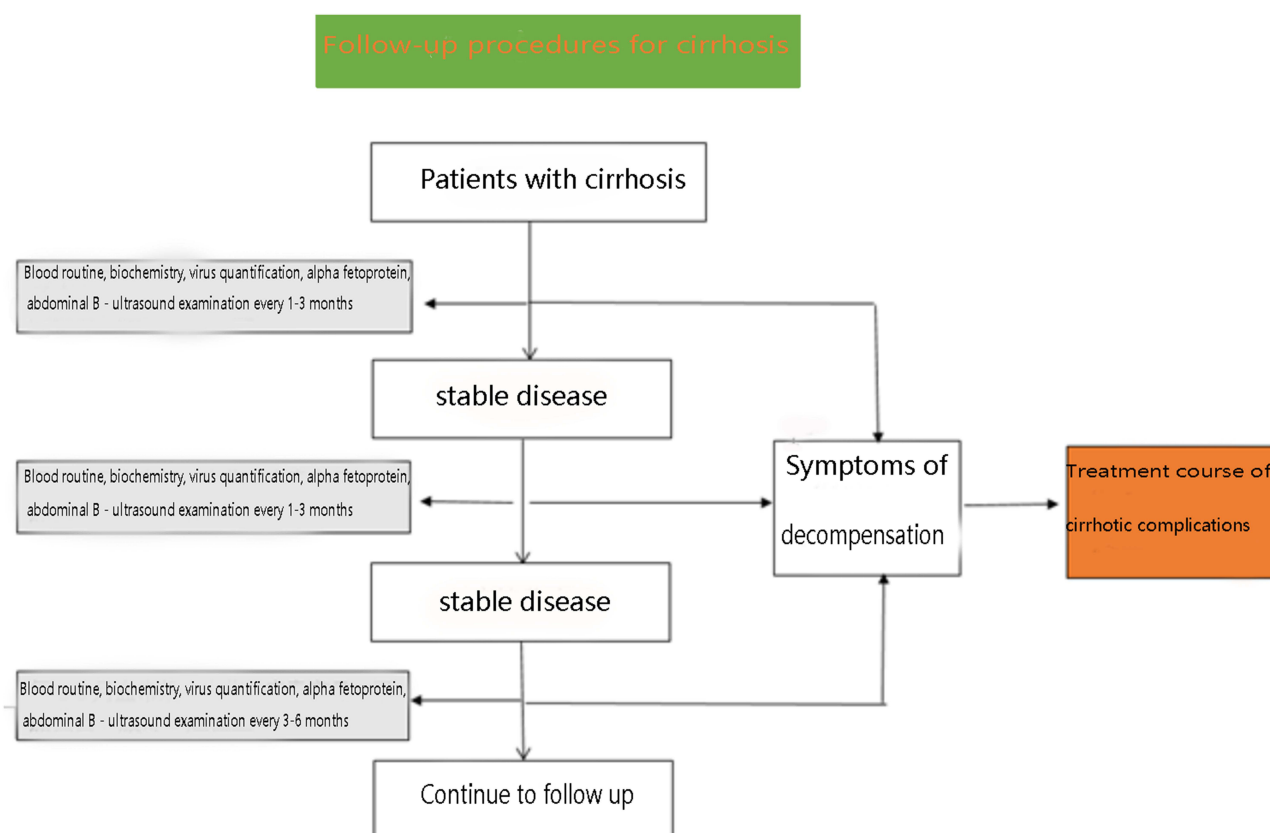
Follow-up procedures for cirrhosis

Patients with cirrhosis

Blood routine, biochemistry, virus quantification, alpha fetoprotein, abdominal B - ultrasound examination every 1-3 months

stable disease

Blood routine, biochemistry, virus quantification, alpha fetoprotein, abdominal B - ultrasound examination every 1-3 months

Symptoms of decompensation

Treatment course of cirrhotic complications

stable disease

Blood routine, biochemistry, virus quantification, alpha fetoprotein, abdominal B - ultrasound examination every 3-6 months

Continue to follow up